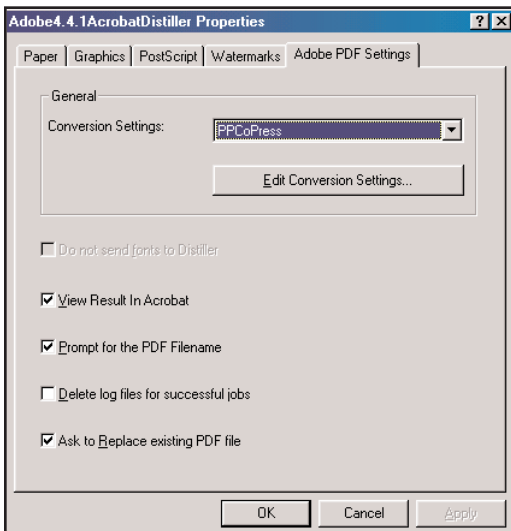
Adobe4.4.1AcrobatDistiller Properties

? X

Paper | Graphics | PostScript | Watermarks | Adobe PDF Settings

General

Conversion Settings: PPCoPress

Edit Conversion Settings...

Do not send fonts to Distiller

View Result In Acrobat

Prompt for the PDF Filename

Delete log files for successful jobs

Ask to Replace existing PDF file

OK | Cancel | Apply